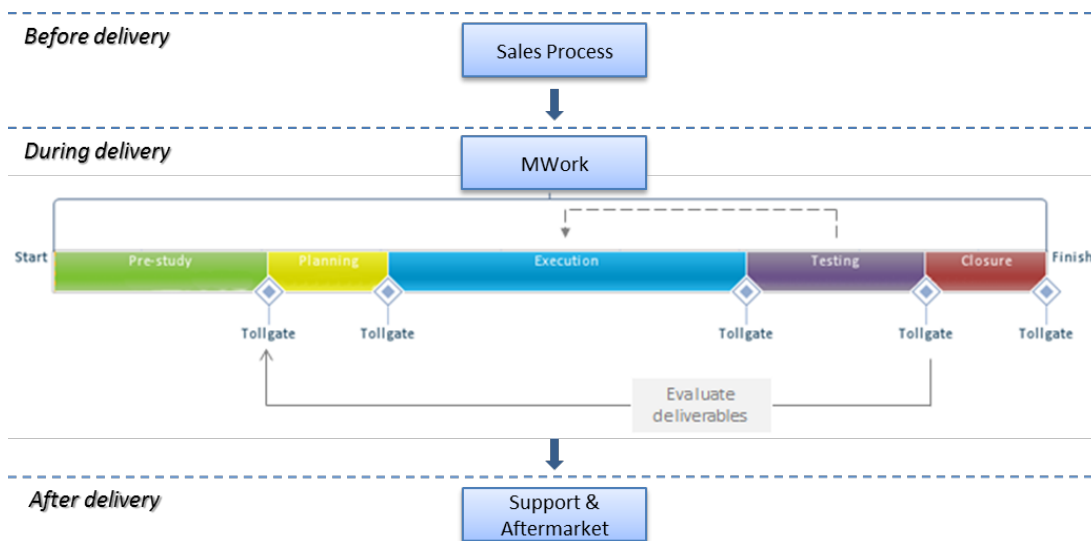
Before delivery

Sales Process

During delivery

MWork

Start

Pre-study

Planning

Execution

Testing

Closure

Finish

Tollgate

Tollgate

Tollgate

Tollgate

Tollgate

Evaluate deliverables

After delivery

Support & Aftermarket